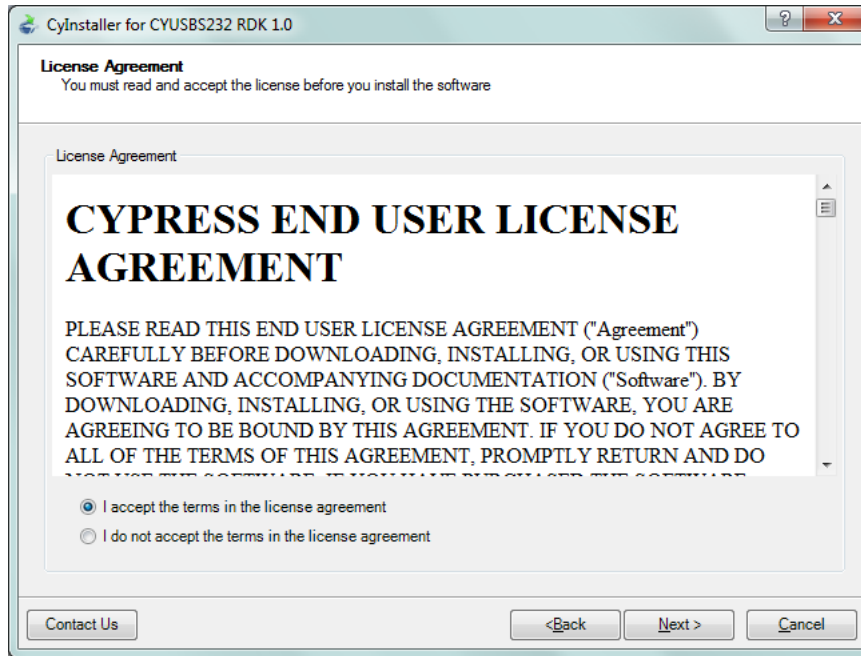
CyInstaller for CYUSBS232 RDK 1.0

License Agreement
You must read and accept the license before you install the software

License Agreement

CYPRESS END USER LICENSE AGREEMENT

PLEASE READ THIS END USER LICENSE AGREEMENT ("Agreement") CAREFULLY BEFORE DOWNLOADING, INSTALLING, OR USING THIS SOFTWARE AND ACCOMPANYING DOCUMENTATION ("Software"). BY DOWNLOADING, INSTALLING, OR USING THE SOFTWARE, YOU ARE AGREEING TO BE BOUND BY THIS AGREEMENT. IF YOU DO NOT AGREE TO ALL OF THE TERMS OF THIS AGREEMENT, PROMPTLY RETURN AND DO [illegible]

I accept the terms in the license agreement
I do not accept the terms in the license agreement

Contact Us
<Back
Next >
Cancel